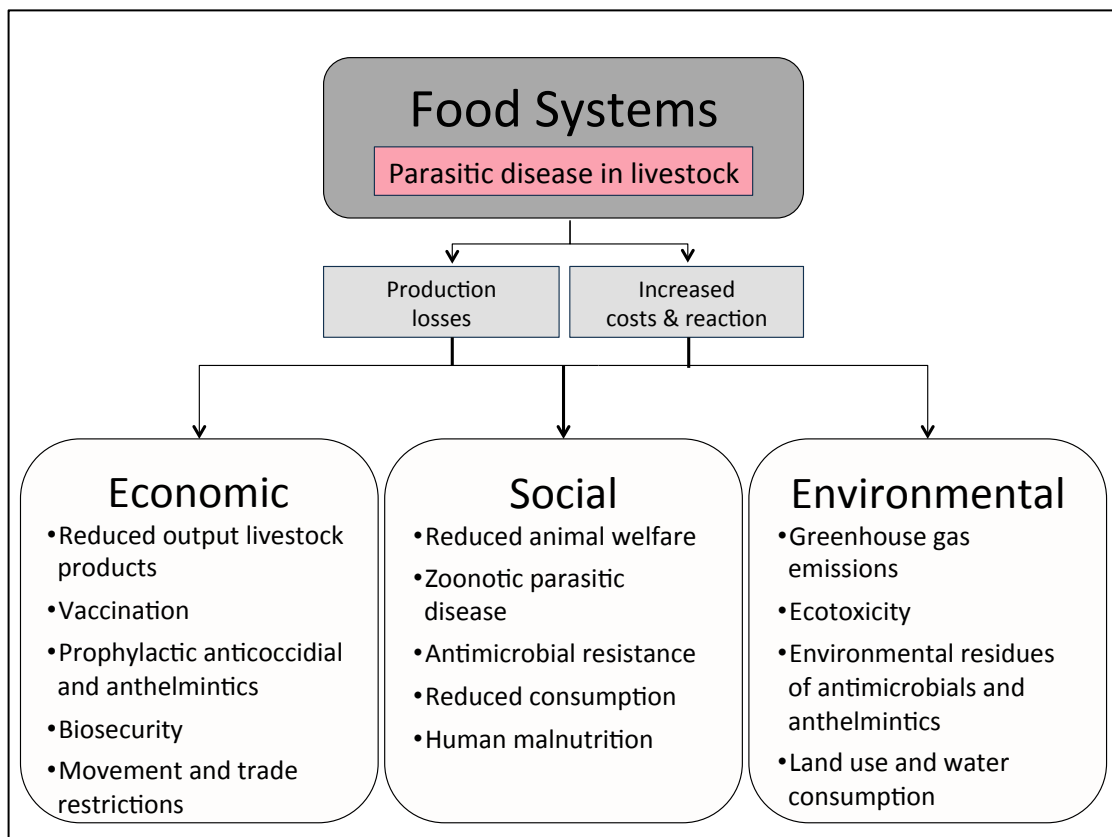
Food Systems

Parasitic disease in livestock

Production losses

Increased costs & reaction

Economic
• Reduced output livestock products
• Vaccination
• Prophylactic anticoccidial and anthelmintics
• Biosecurity
• Movement and trade restrictions

Social
• Reduced animal welfare
• Zoonotic parasitic disease
• Antimicrobial resistance
• Reduced consumption
• Human malnutrition

Environmental
• Greenhouse gas emissions
• Ecotoxicity
• Environmental residues of antimicrobials and anthelmintics
• Land use and water consumption